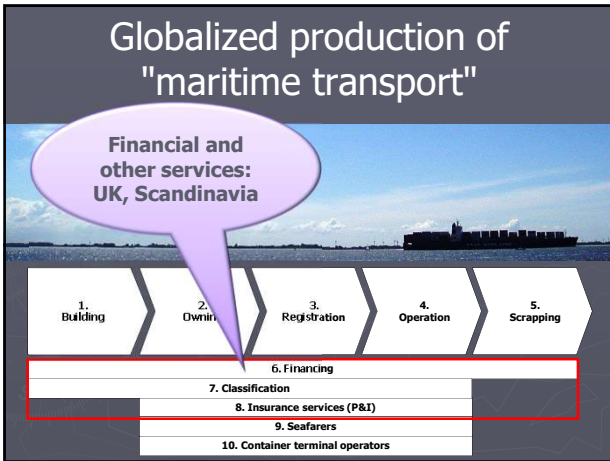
Globalized production of "maritime transport"

Financial and other services: UK, Scandinavia

1. Building

2. Ownin

3. Registration

4. Operation

5. Scrapping

6. Financing

7. Classification

8. Insurance services (P&I)

9. Seafarers

10. Container terminal operators